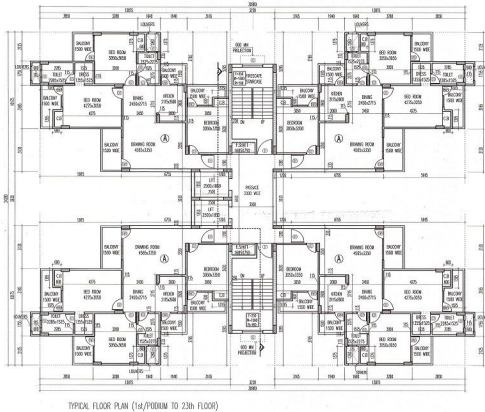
BALCONY 1500 WIDE

BED ROOM 3050x3850

TOILET

DRESS

BED ROOM 4275x3050

DINING 3400x2775

KITCHEN 2175x3600

BALCONY 1500 WIDE

DRAWING ROOM 4560x3250

BEDROOM 3050x3350

PASSAGE 2000 WIDE

LIFT

LIFT

FIRE ESCAPE STAIRCASE

FIRE ESCAPE STAIRCASE

DN

UP

BEDROOM 3050x3350

KITCHEN 2175x3600

DINING 3400x2775

DRAWING ROOM 4560x3250

BED ROOM 4275x3050

BED ROOM 3050x3850

BALCONY 1500 WIDE

BALCONY 1500 WIDE

TOILET

DRESS

BALCONY 1500 WIDE

DRAWING ROOM 4560x3250

BED ROOM 4275x3050

DINING 3400x2775

KITCHEN 2175x3600

BEDROOM 3050x3350

BED ROOM 3050x3850

BALCONY 1500 WIDE

TOILET

DRESS

BEDROOM 3050x3350

DRAWING ROOM 4560x3250

DINING 3400x2775

KITCHEN 2175x3600

BED ROOM 4275x3050

BED ROOM 3050x3850

BALCONY 1500 WIDE

TOILET

DRESS

LOUVERS

LOUVERS

TYPICAL FLOOR PLAN (1st/PODIUM TO 23th FLOOR)